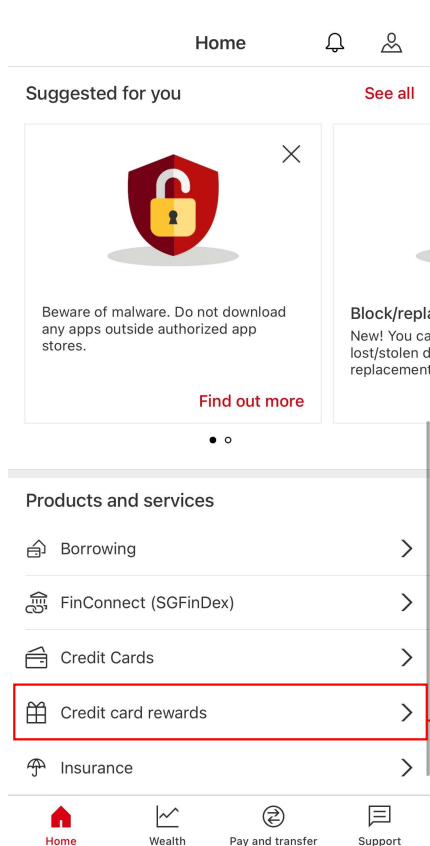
Home

Suggested for you

See all

Beware of malware. Do not download any apps outside authorized app stores.

Find out more

Block/repl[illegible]

New! You ca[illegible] lost/stolen d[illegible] replacement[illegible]

Products and services

Borrowing

FinConnect (SGFinDex)

Credit Cards

Credit card rewards

Insurance

Home

Wealth

Pay and transfer

Support